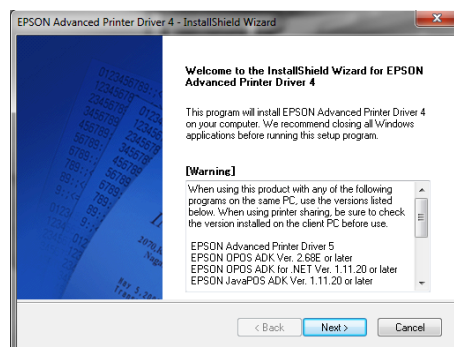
EPSON Advanced Printer Driver 4 - InstallShield Wizard

Welcome to the InstallShield Wizard for EPSON Advanced Printer Driver 4

This program will install EPSON Advanced Printer Driver 4 on your computer. We recommend closing all Windows applications before running this setup program.

[Warning]

When using this product with any of the following programs on the same PC, use the versions listed below. When using printer sharing, be sure to check the version installed on the client PC before use.

EPSON Advanced Printer Driver 5
EPSON OPOS ADK Ver. 2.68E or later
EPSON OPOS ADK for .NET Ver. 1.11.20 or later
EPSON JavaPOS ADK Ver. 1.11.20 or later

< Back
Next >
Cancel